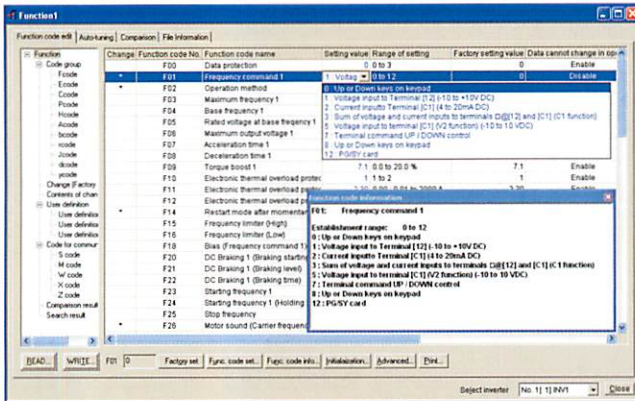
Function1

Function code edit | Auto-tuning | Comparison | File Information

Function
Code group
Fcode
Ecode
Ccode
Pcode
Hcode
Acode
bcode
rcode
Jcode
dcode
ycode
Change (Factory
Contents of chan
User definition
User definition
User definition
User definition
Code for commun
S code
M code
W code
X code
Z code
Comparison result
Search result

| Change | Function code No. | Function code name | Setting value | Range of setting | Factory setting value | Data cannot change in op |
|---|---|---|---|---|---|---|
| | F00 | Data protection | 0 | 0 to 3 | 0 | Enable |
| * | F01 | Frequency command 1 | 1 : Voltag | 0 to 12 | 0 | Disable |
| * | F02 | Operation method | | | | |
| | F03 | Maximum frequency 1 | | | | |
| | F04 | Base frequency 1 | | | | |
| | F05 | Rated voltage at base frequency 1 | | | | |
| | F06 | Maximum output voltage 1 | | | | |
| | F07 | Acceleration time 1 | | | | |
| | F08 | Deceleration time 1 | | | | |
| | F09 | Torque boost 1 | 7.1 | 0.0 to 20.0 % | 7.1 | Enable |
| | F10 | Electronic thermal overload protec | 1 | 1 to 2 | 1 | Enable |
| | F11 | Electronic thermal overload protec | | | | |
| | F12 | Electronic thermal overload protec | | | | |
| * | F14 | Restart mode after momentar | | | | |
| | F15 | Frequency limiter (High) | | | | |
| | F16 | Frequency limiter (Low) | | | | |
| | F18 | Bias (Frequency command 1 | | | | |
| | F20 | DC Braking 1 (Braking starting | | | | |
| | F21 | DC Braking 1 (Braking level) | | | | |
| | F22 | DC Braking 1 (Braking time) | | | | |
| | F23 | Starting frequency 1 | | | | |
| | F24 | Starting frequency 1 (Holding | | | | |
| | F25 | Stop frequency | | | | |
| * | F26 | Motor sound (Carrier frequenc | | | | |

0 : Up or Down keys on keypad
1 : Voltage input to Terminal [12] (-10 to +10V DC)
2 : Current inputto Terminal [C1] (4 to 20mA DC)
3 : Sum of voltage and current inputs to terminals [12] and [C1] (C1 function)
5 : Voltage input to Terminal [C1] (V2 function) (-10 to 10 VDC)
7 : Terminal command UP / DOWN control
8 : Up or Down keys on keypad
12 : PG/SY card

Function code information
F01: Frequency command 1

Establishment range: 0 to 12
0 : Up or Down keys on keypad
1 : Voltage input to Terminal [12] (-10 to +10V DC)
2 : Current inputto Terminal [C1] (4 to 20mA DC)
3 : Sum of voltage and current inputs to terminals [12] and [C1] (C1 function)
5 : Voltage input to Terminal [C1] (V2 function) (-10 to 10 VDC)
7 : Terminal command UP / DOWN control
8 : Up or Down keys on keypad
12 : PG/SY card

READ... | WRITE... | F01 | 0 | Factory set | Func. code set... | Func. code info... | Initialization... | Advanced... | Print...

Select inverter | No. 1[ 1] INV1 | Close